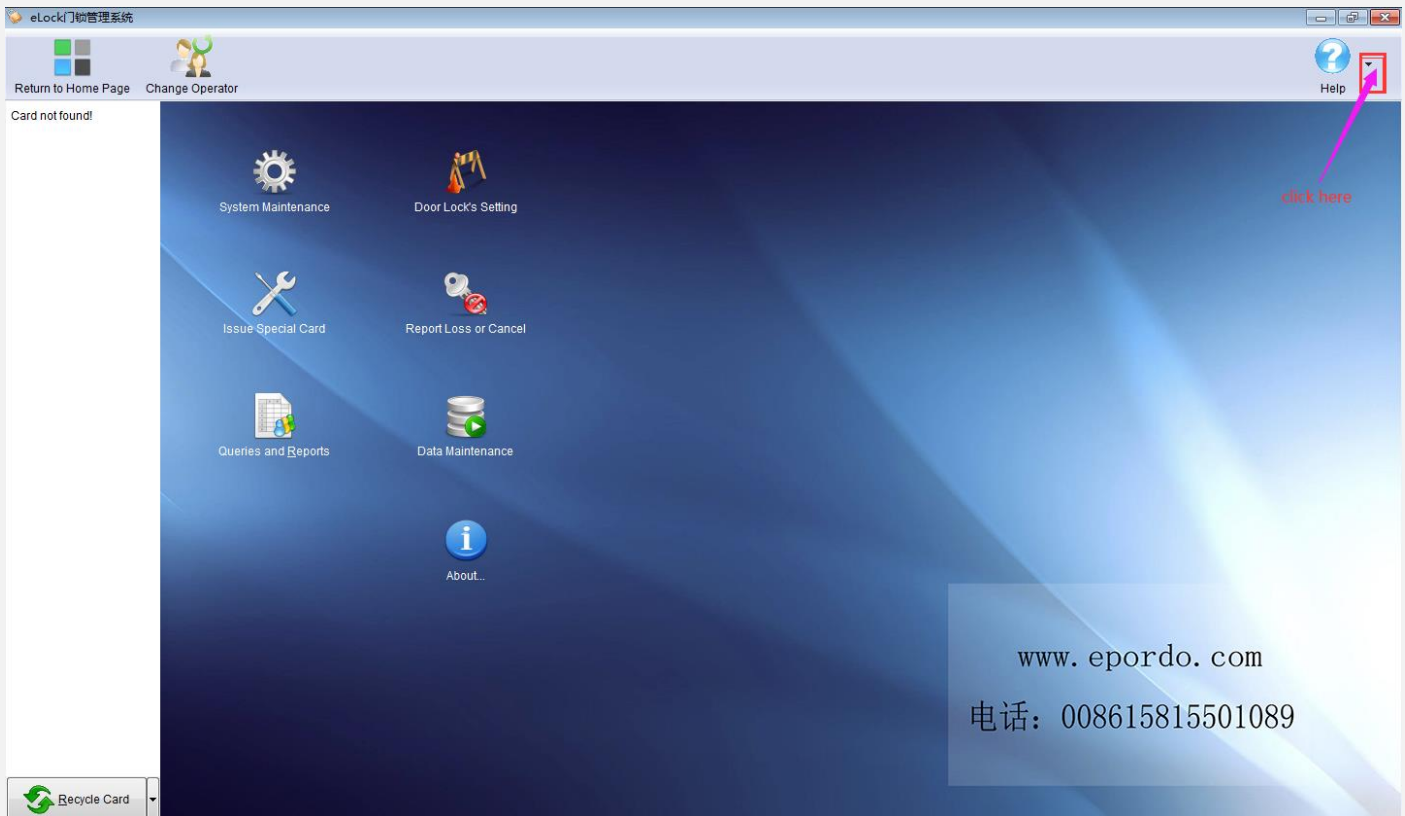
eLock门锁管理系统

Return to Home Page
Change Operator
Help

click here

Card not found!

System Maintenance
Door Lock's Setting
Issue Special Card
Report Loss or Cancel
Queries and Reports
Data Maintenance
About...

www.epordo.com
电话：008615815501089

Recycle Card